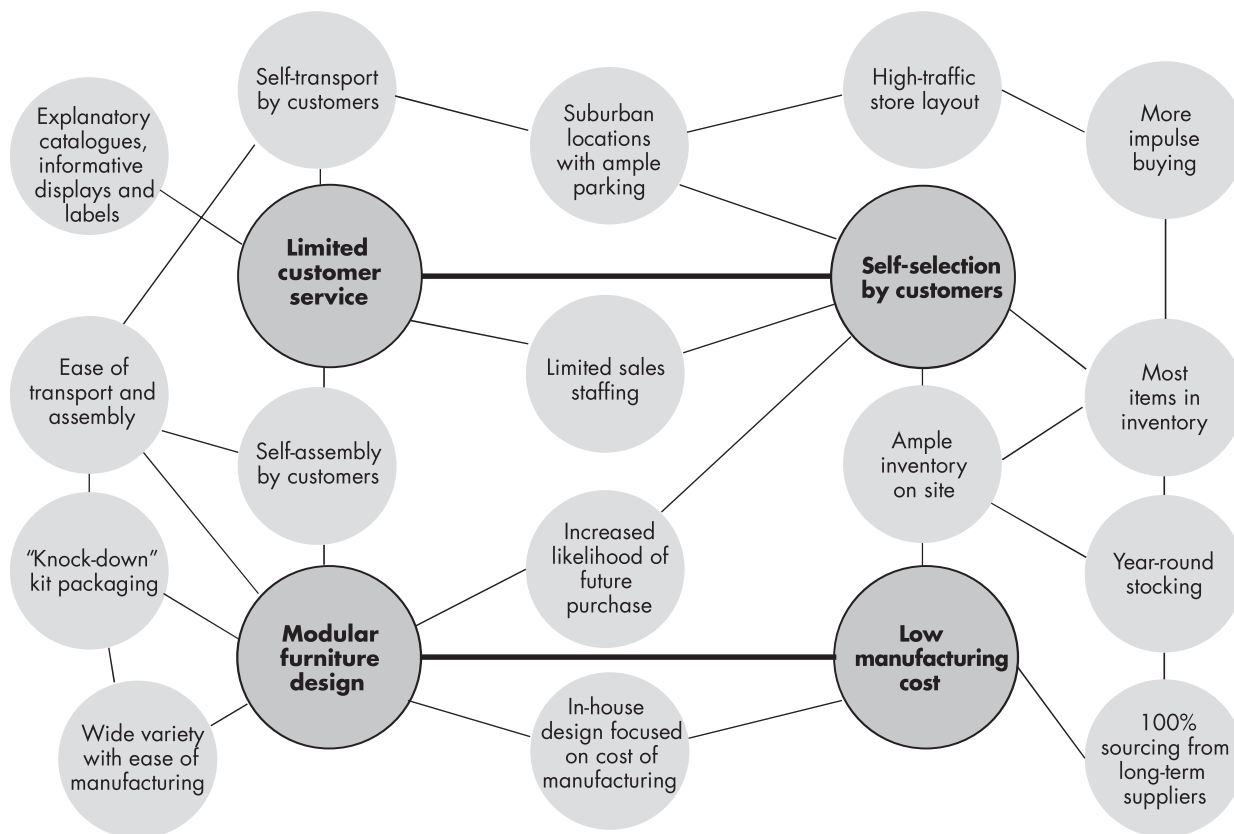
Explanatory catalogues, informative displays and labels

Self-transport by customers

Suburban locations with ample parking

High-traffic store layout

More impulse buying

Limited customer service

Self-selection by customers

Ease of transport and assembly

Limited sales staffing

Most items in inventory

Self-assembly by customers

Ample inventory on site

"Knock-down" kit packaging

Increased likelihood of future purchase

Year-round stocking

Modular furniture design

Low manufacturing cost

Wide variety with ease of manufacturing

In-house design focused on cost of manufacturing

100% sourcing from long-term suppliers